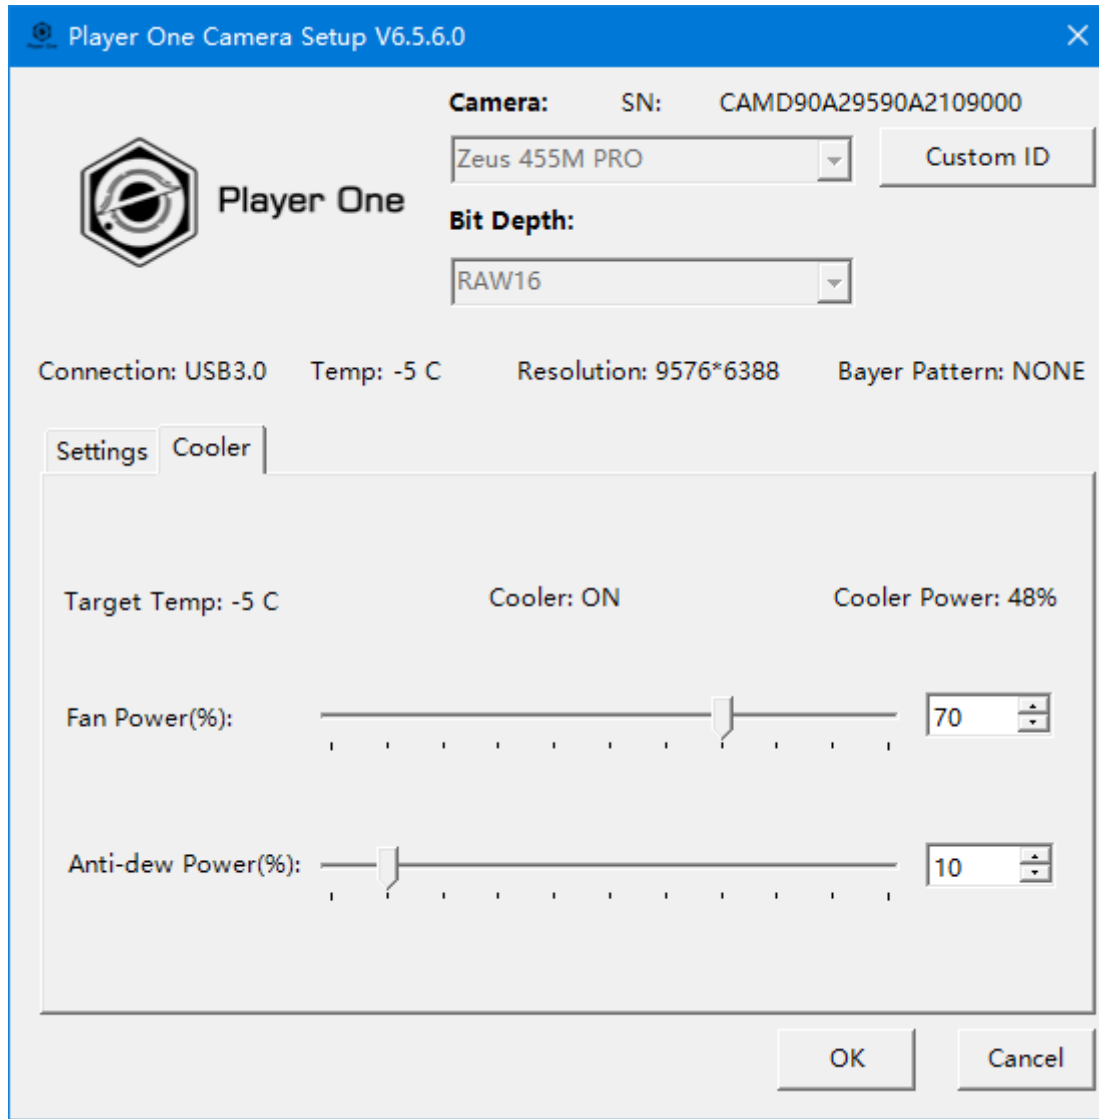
Player One Camera Setup V6.5.6.0

Player One

Camera: SN: CAMD90A29590A2109000

Zeus 455M PRO

Custom ID

Bit Depth:

RAW16

Connection: USB3.0 Temp: -5 C Resolution: 9576*6388 Bayer Pattern: NONE

Settings Cooler

Target Temp: -5 C Cooler: ON Cooler Power: 48%

Fan Power(%): 70

Anti-dew Power(%): 10

OK Cancel